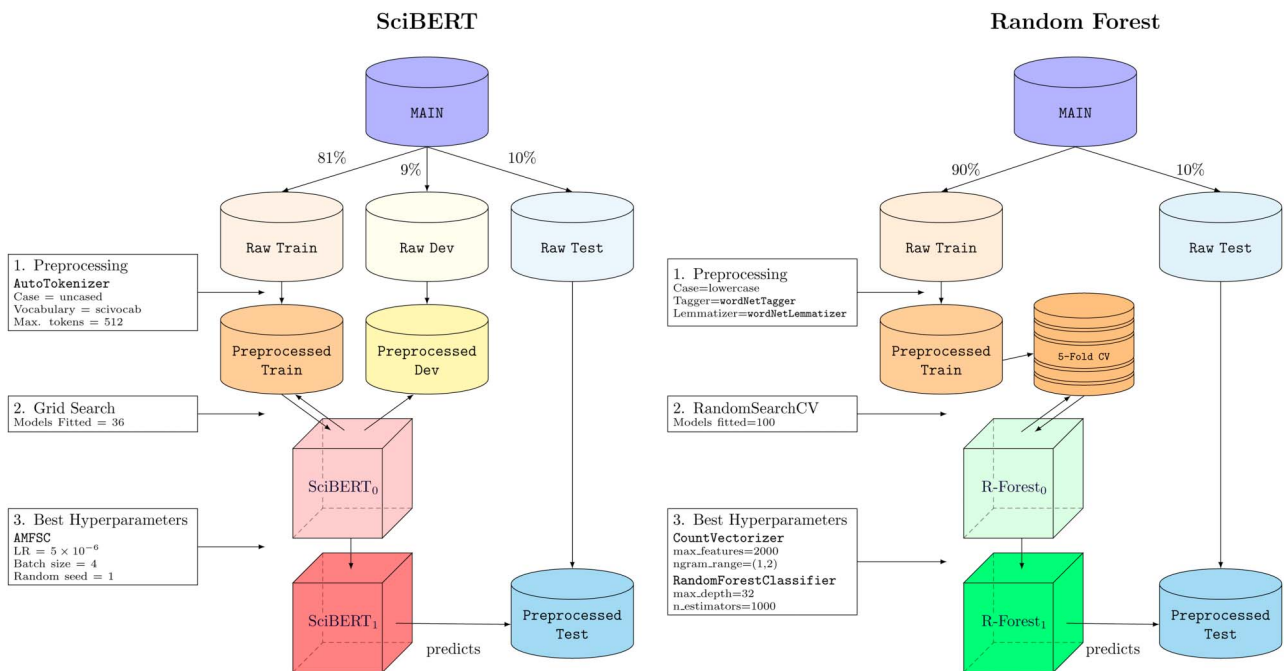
SciBERT

MAIN

81%

9%

10%

Raw Train

Raw Dev

Raw Test

1. Preprocessing
AutoTokenizer
Case = uncased
Vocabulary = scivocab
Max. tokens = 512

Preprocessed Train

Preprocessed Dev

2. Grid Search
Models Fitted = 36

SciBERT$_0$

3. Best Hyperparameters
AMFSC
LR = $5 \times 10^{-6}$
Batch size = 4
Random seed = 1

SciBERT$_1$

predicts

Preprocessed Test

Random Forest

MAIN

90%

10%

Raw Train

Raw Test

1. Preprocessing
Case=lowercase
Tagger=wordNetTagger
Lemmatizer=wordNetLemmatizer

Preprocessed Train

5-Fold CV

2. RandomSearchCV
Models fitted=100

R-Forest$_0$

3. Best Hyperparameters
CountVectorizer
max_features=2000
ngram_range=(1,2)
RandomForestClassifier
max_depth=32
n_estimators=1000

R-Forest$_1$

predicts

Preprocessed Test